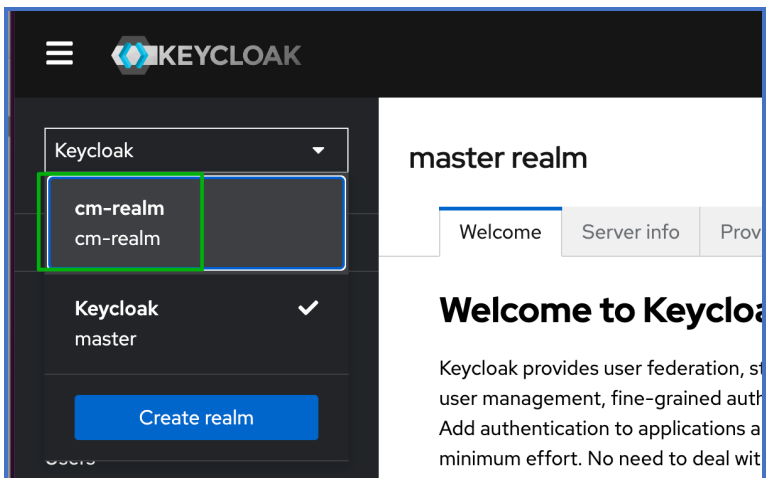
KEYCLOAK

Keycloak

cm-realm
cm-realm

Keycloak
master

Create realm

Users

master realm

Welcome | Server info | Prov

Welcome to Keycloa

Keycloak provides user federation, st user management, fine-grained auth Add authentication to applications a minimum effort. No need to deal wit